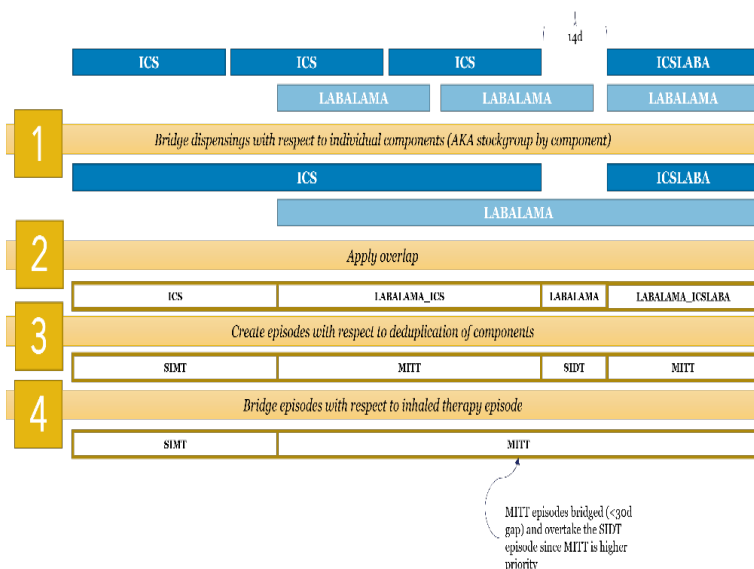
14d

ICS ICS ICS ICSLABA

LABALAMA LABALAMA LABALAMA

1

Bridge dispensings with respect to individual components (AKA stockgroup by component)

ICS ICSLABA

LABALAMA

2

Apply overlap

| ICS | LABALAMA_ICS | LABALAMA | LABALAMA_ICSLABA |
|---|---|---|---|

3

Create episodes with respect to deduplication of components

| SIMT | MITT | SIDT | MITT |
|---|---|---|---|

4

Bridge episodes with respect to inhaled therapy episode

| SIMT | MITT |
|---|---|

MITT episodes bridged (<30d gap) and overtake the SIDT episode since MITT is higher priority